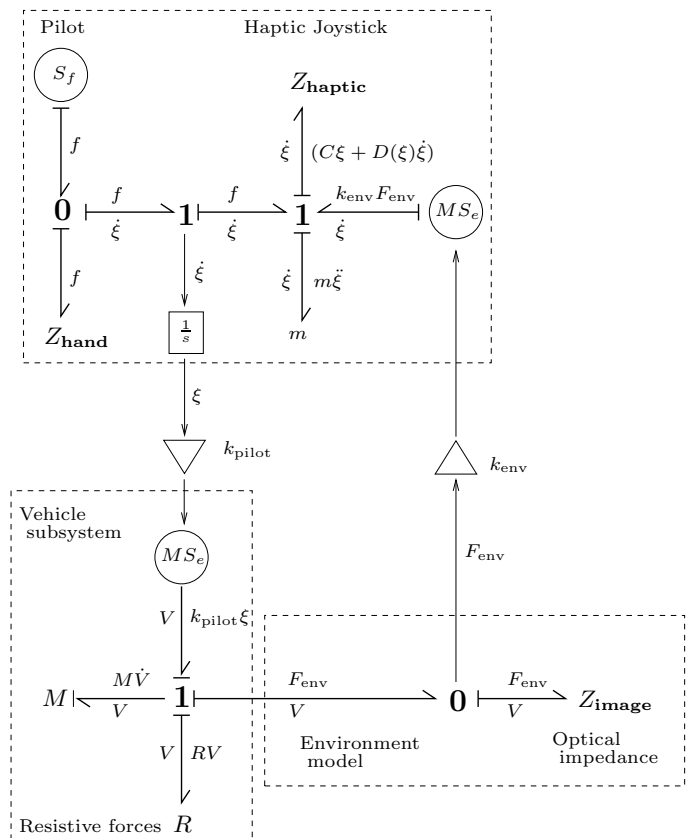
Pilot

Haptic Joystick

$S_f$

$f$

$Z_{\textbf{haptic}}$

$\dot{\xi}$ $(C\xi + D(\xi)\dot{\xi})$

$\mathbf{0}$ $f$ $\dot{\xi}$ $\mathbf{1}$ $f$ $\dot{\xi}$ $\mathbf{1}$ $k_{\text{env}}F_{\text{env}}$ $\dot{\xi}$ $MS_e$

$f$

$\dot{\xi}$

$\dot{\xi}$ $m\ddot{\xi}$

$Z_{\textbf{hand}}$

$\frac{1}{s}$

$m$

$\xi$

$k_{\text{pilot}}$

$k_{\text{env}}$

Vehicle subsystem

$MS_e$

$F_{\text{env}}$

$V$ $k_{\text{pilot}}\xi$

$M$ $M\dot{V}$ $V$ $\mathbf{1}$ $F_{\text{env}}$ $V$ $\mathbf{0}$ $F_{\text{env}}$ $V$ $Z_{\textbf{image}}$

$V$ $RV$

Environment model

Optical impedance

Resistive forces $R$